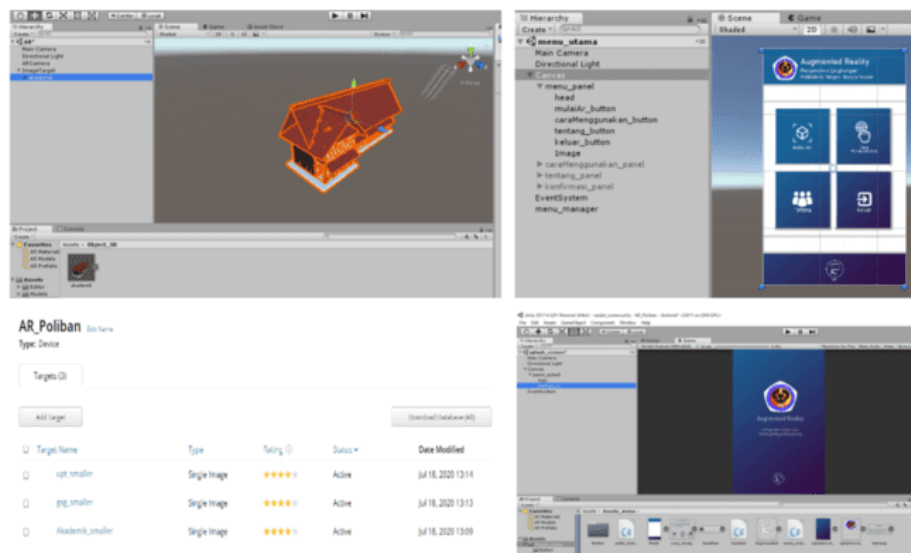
Hierarchy
Create
AR
Main Camera
Directional Light
ARCamera
ImageTarget
Scene
Game
Asset Store
Shaded
2D
Project
Console
Create
Favorites
All Materials
All Models
All Prefabs
Assets
Editor
Models
Assets › Object_3D

Hierarchy
Create
menu_utama
Main Camera
Directional Light
Canvas
menu_panel
head
mulaiAr_button
caraMenggunakan_button
tentang_button
keluar_button
Image
caraMenggunakan_panel
tentang_panel
konfirmasi_panel
EventSystem
menu_manager
Scene
Game
Shaded
2D
Augmented Reality

AR_Poliban Edit Name
Type: Device

Targets (3)

Add Target

Download Database (All)

| Target Name | Type | Rating | Status | Date Modified |
|---|---|---|---|---|
| upt_smaller | Single Image | ★★★★☆ | Active | Jul 18, 2020 13:14 |
| pig_smaller | Single Image | ★★★★☆ | Active | Jul 18, 2020 13:13 |
| Akademik_smaller | Single Image | ★★★★☆ | Active | Jul 18, 2020 13:09 |

Hierarchy
Create
splash_screen
Main Camera
Directional Light
Canvas
EventSystem
Scene
Game
Augmented Reality
Project
Console
Favorites
All Materials
All Models
All Prefabs
Assets